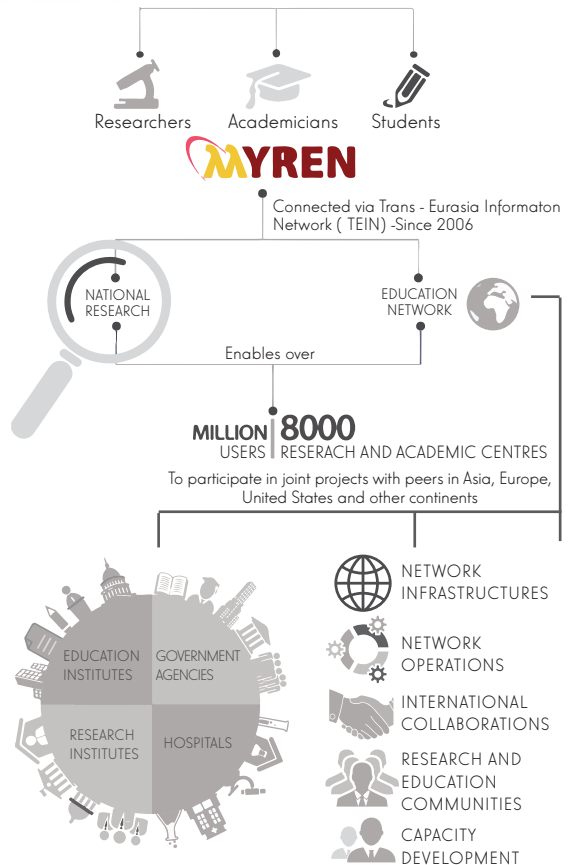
Researchers Academicians Students

MYREN

Connected via Trans - Eurasia Informaton Network ( TEIN) -Since 2006

NATIONAL RESEARCH

EDUCATION NETWORK

Enables over

MILLION USERS

8000 RESERACH AND ACADEMIC CENTRES

To participate in joint projects with peers in Asia, Europe, United States and other continents

EDUCATION INSTITUTES

GOVERNMENT AGENCIES

RESEARCH INSTITUTES

HOSPITALS

NETWORK INFRASTRUCTURES

NETWORK OPERATIONS

INTERNATIONAL COLLABORATIONS

RESEARCH AND EDUCATION COMMUNITIES

CAPACITY DEVELOPMENT